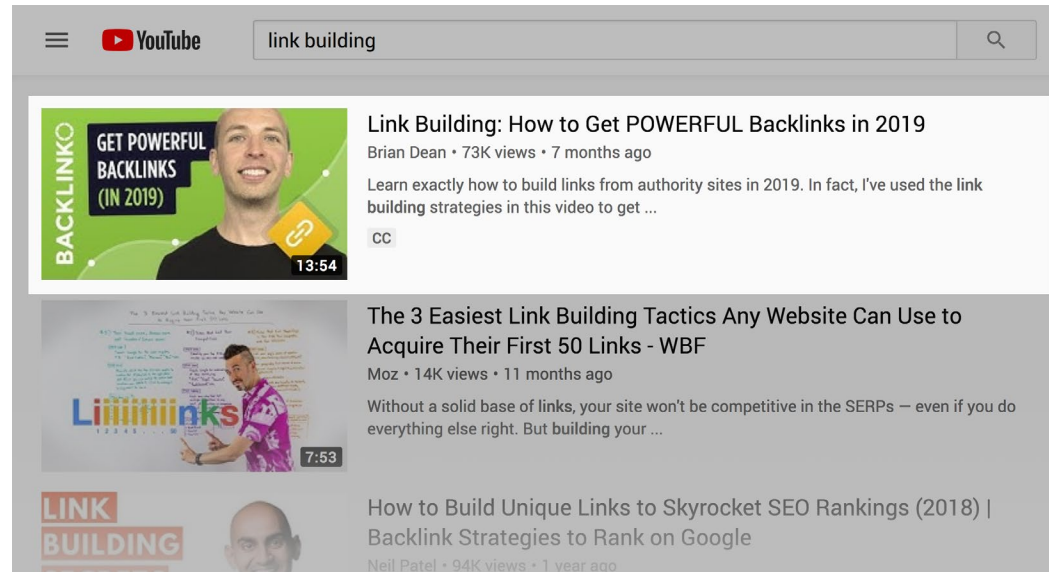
YouTube

link building

BACKLINKO

GET POWERFUL BACKLINKS (IN 2019)

13:54

Link Building: How to Get POWERFUL Backlinks in 2019

Brian Dean • 73K views • 7 months ago

Learn exactly how to build links from authority sites in 2019. In fact, I've used the link building strategies in this video to get ...

CC

Liiiiiiiinks

7:53

The 3 Easiest Link Building Tactics Any Website Can Use to Acquire Their First 50 Links - WBF

Moz • 14K views • 11 months ago

Without a solid base of links, your site won't be competitive in the SERPs — even if you do everything else right. But building your ...

LINK BUILDING

How to Build Unique Links to Skyrocket SEO Rankings (2018) | Backlink Strategies to Rank on Google

Neil Patel • 94K views • 1 year ago